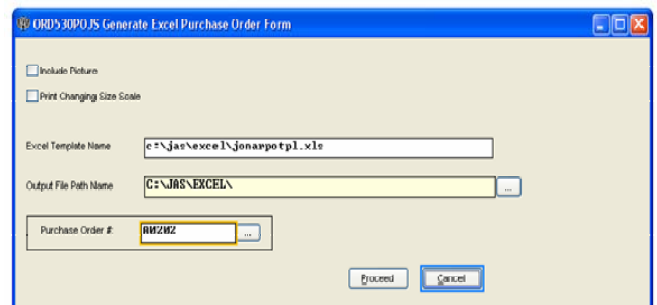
ORD530POJS Generate Excel Purchase Order Form

Include Picture

Print Changing Size Scale

Excel Template Name c:\jas\excel\jonarpotpl.xls

Output File Path Name C:\JAS\EXCEL\ ...

Purchase Order # ANZNZ ...

Proceed Cancel